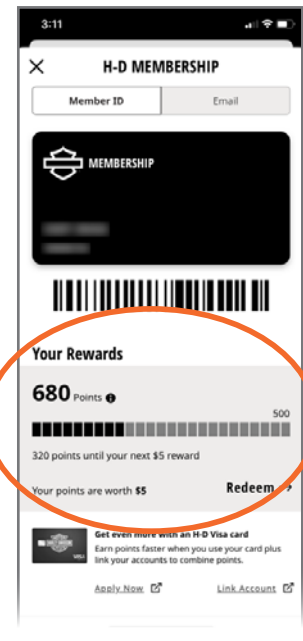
3:11

H-D MEMBERSHIP

Member ID

Email

MEMBERSHIP

Your Rewards

680 Points

500

320 points until your next $5 reward

Your points are worth $5

Redeem

Get even more with an H-D Visa card

Earn points faster when you use your card plus link your accounts to combine points.

Apply Now

Link Account